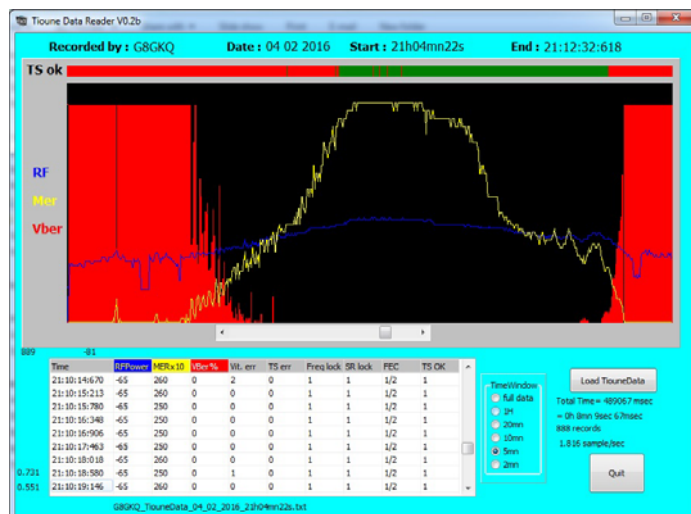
Tioune Data Reader V0.2b

Recorded by : G8GKQ    Date : 04 02 2016    Start : 21h04mn22s    End : 21:12:32:618

TS ok

RF
Mer
Vber

889    -81

| Time | RFPower | MERx10 | VBer% | Vit. err | TS err | Freq lock | SR lock | FEC | TS OK |
|---|---|---|---|---|---|---|---|---|---|
| 21:10:14:670 | -65 | 260 | 0 | 2 | 0 | 1 | 1 | 1/2 | 1 |
| 21:10:15:213 | -65 | 260 | 0 | 0 | 0 | 1 | 1 | 1/2 | 1 |
| 21:10:15:780 | -65 | 250 | 0 | 0 | 0 | 1 | 1 | 1/2 | 1 |
| 21:10:16:348 | -65 | 250 | 0 | 0 | 0 | 1 | 1 | 1/2 | 1 |
| 21:10:16:906 | -65 | 250 | 0 | 0 | 0 | 1 | 1 | 1/2 | 1 |
| 21:10:17:463 | -65 | 250 | 0 | 0 | 0 | 1 | 1 | 1/2 | 1 |
| 21:10:18:018 | -65 | 260 | 0 | 0 | 0 | 1 | 1 | 1/2 | 1 |
| 21:10:18:580 | -65 | 250 | 0 | 1 | 0 | 1 | 1 | 1/2 | 1 |
| 21:10:19:146 | -65 | 260 | 0 | 0 | 0 | 1 | 1 | 1/2 | 1 |

0.731
0.551

TimeWindow
full data
1H
20mn
10mn
5mn
2mn

Load TiouneData

Total Time = 489067 msec
= 0h 8mn 9sec 67msec
888 records
1.816 sample/sec

Quit

G8GKQ_TiouneData_04_02_2016_21h04mn22s.txt